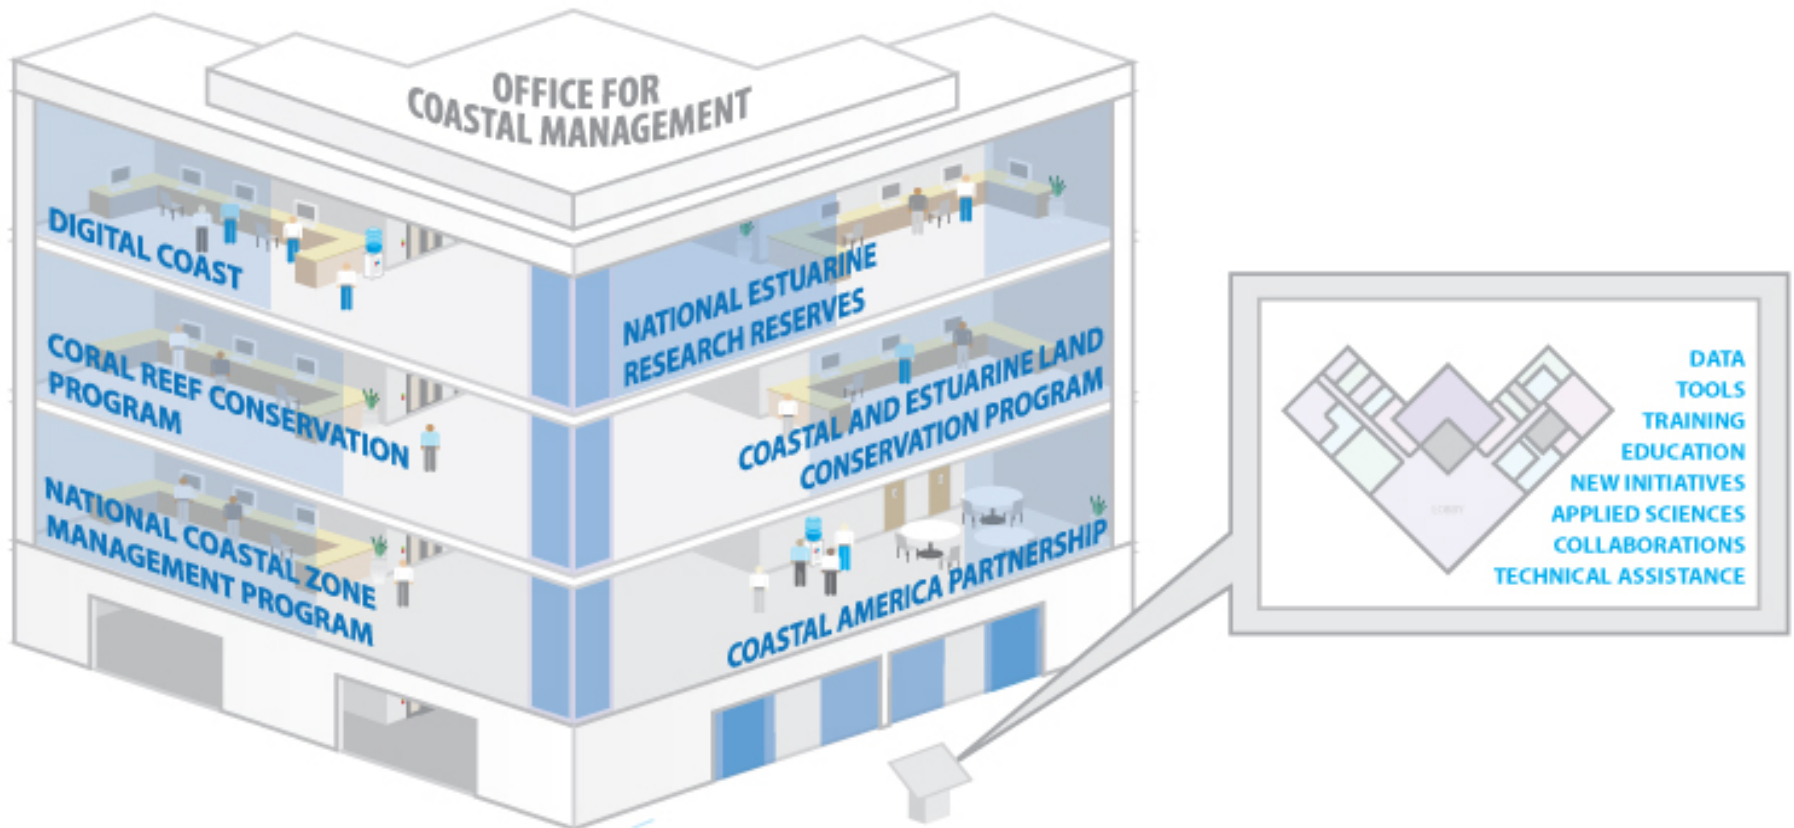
OFFICE FOR COASTAL MANAGEMENT

DIGITAL COAST

CORAL REEF CONSERVATION PROGRAM

NATIONAL COASTAL ZONE MANAGEMENT PROGRAM

NATIONAL ESTUARINE RESEARCH RESERVES

COASTAL AND ESTUARINE LAND CONSERVATION PROGRAM

COASTAL AMERICA PARTNERSHIP

DATA
TOOLS
TRAINING
EDUCATION
NEW INITIATIVES
APPLIED SCIENCES
COLLABORATIONS
TECHNICAL ASSISTANCE